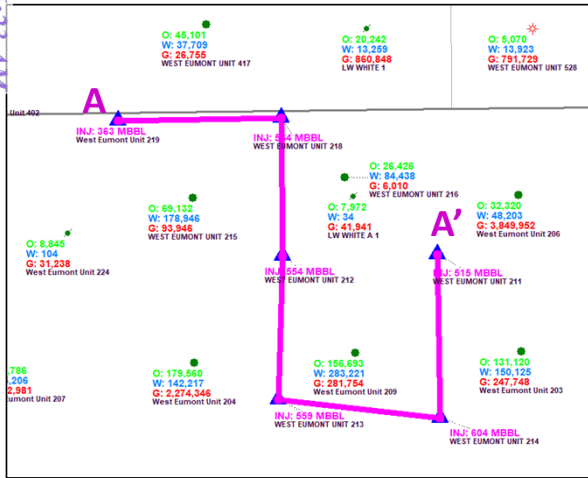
O: 45,101
W: 37,709
G: 26,755
WEST EUMONT UNIT 417

O: 20,242
W: 13,259
G: 860,848
LW WHITE 1

O: 5,070
W: 13,923
G: 791,729
WEST EUMONT UNIT 528

Unit 402

A
INJ: 363 MBBL
West Eumont Unit 219

INJ: 544 MBBL
WEST EUMONT UNIT 218

O: 26,426
W: 84,438
G: 6,010
WEST EUMONT UNIT 216

O: 69,132
W: 178,946
G: 93,946
WEST EUMONT UNIT 215

O: 7,972
W: 34
G: 41,941
LW WHITE A 1

O: 32,320
W: 48,203
G: 3,849,952
West Eumont Unit 206

A'

O: 8,845
W: 104
G: 31,238
West Eumont Unit 224

INJ: 554 MBBL
WEST EUMONT UNIT 212

INJ: 515 MBBL
WEST EUMONT UNIT 211

,786
,206
2,981
umont Unit 207

O: 179,560
W: 142,217
G: 2,274,346
West Eumont Unit 204

O: 156,693
W: 283,221
G: 281,754
West Eumont Unit 209

O: 131,120
W: 150,125
G: 247,748
West Eumont Unit 203

INJ: 559 MBBL
WEST EUMONT UNIT 213

INJ: 604 MBBL
WEST EUMONT UNIT 214